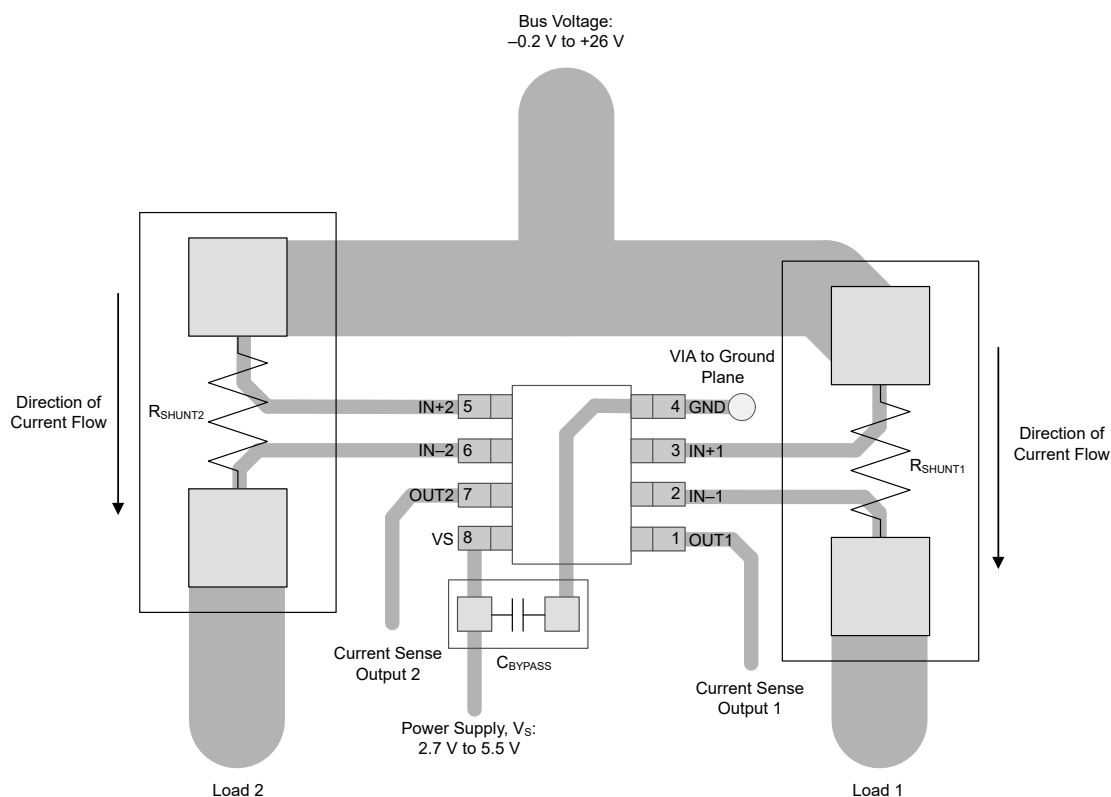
Bus Voltage:
–0.2 V to +26 V

VIA to Ground Plane

Direction of Current Flow

$R_{SHUNT2}$

IN+2 5

IN–2 6

OUT2 7

VS 8

4 GND

3 IN+1

2 IN–1

1 OUT1

$R_{SHUNT1}$

Direction of Current Flow

$C_{BYPASS}$

Current Sense Output 2

Current Sense Output 1

Power Supply, $V_S$:
2.7 V to 5.5 V

Load 2

Load 1